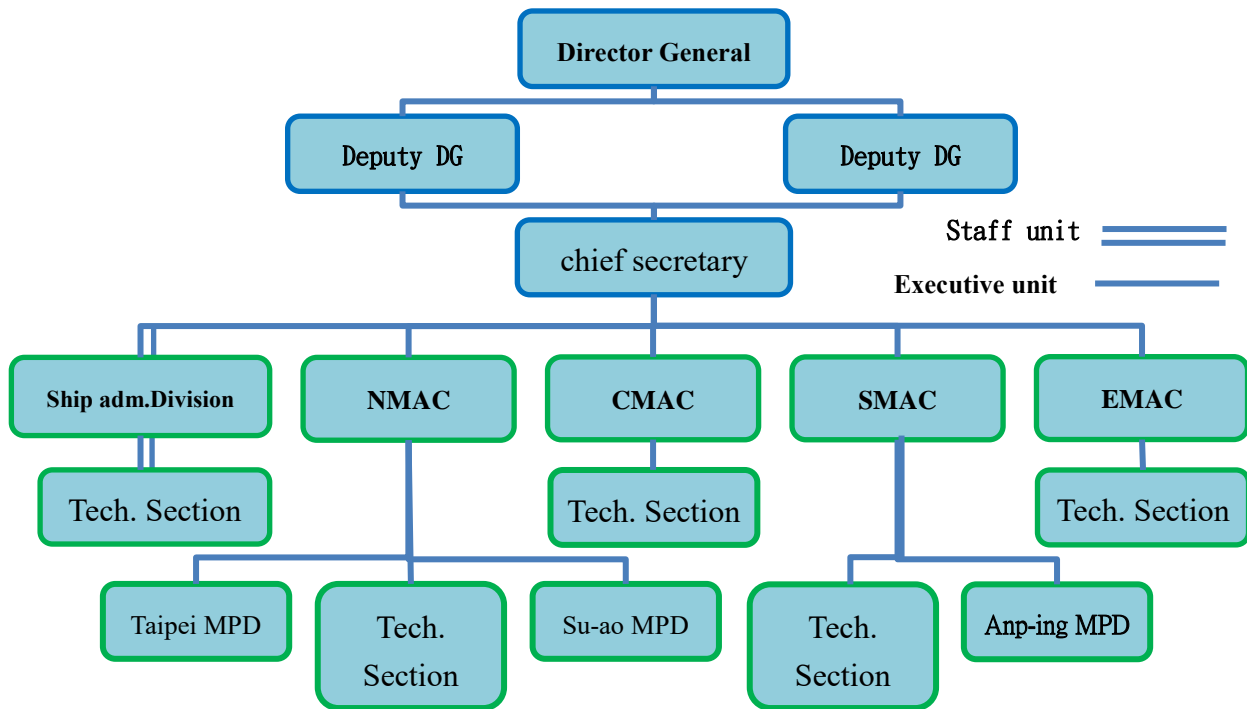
Director General

Deputy DG

Deputy DG

Staff unit

Executive unit

chief secretary

Ship adm.Division

NMAC

CMAC

SMAC

EMAC

Tech. Section

Tech. Section

Tech. Section

Taipei MPD

Tech. Section

Su-ao MPD

Tech. Section

Anp-ing MPD